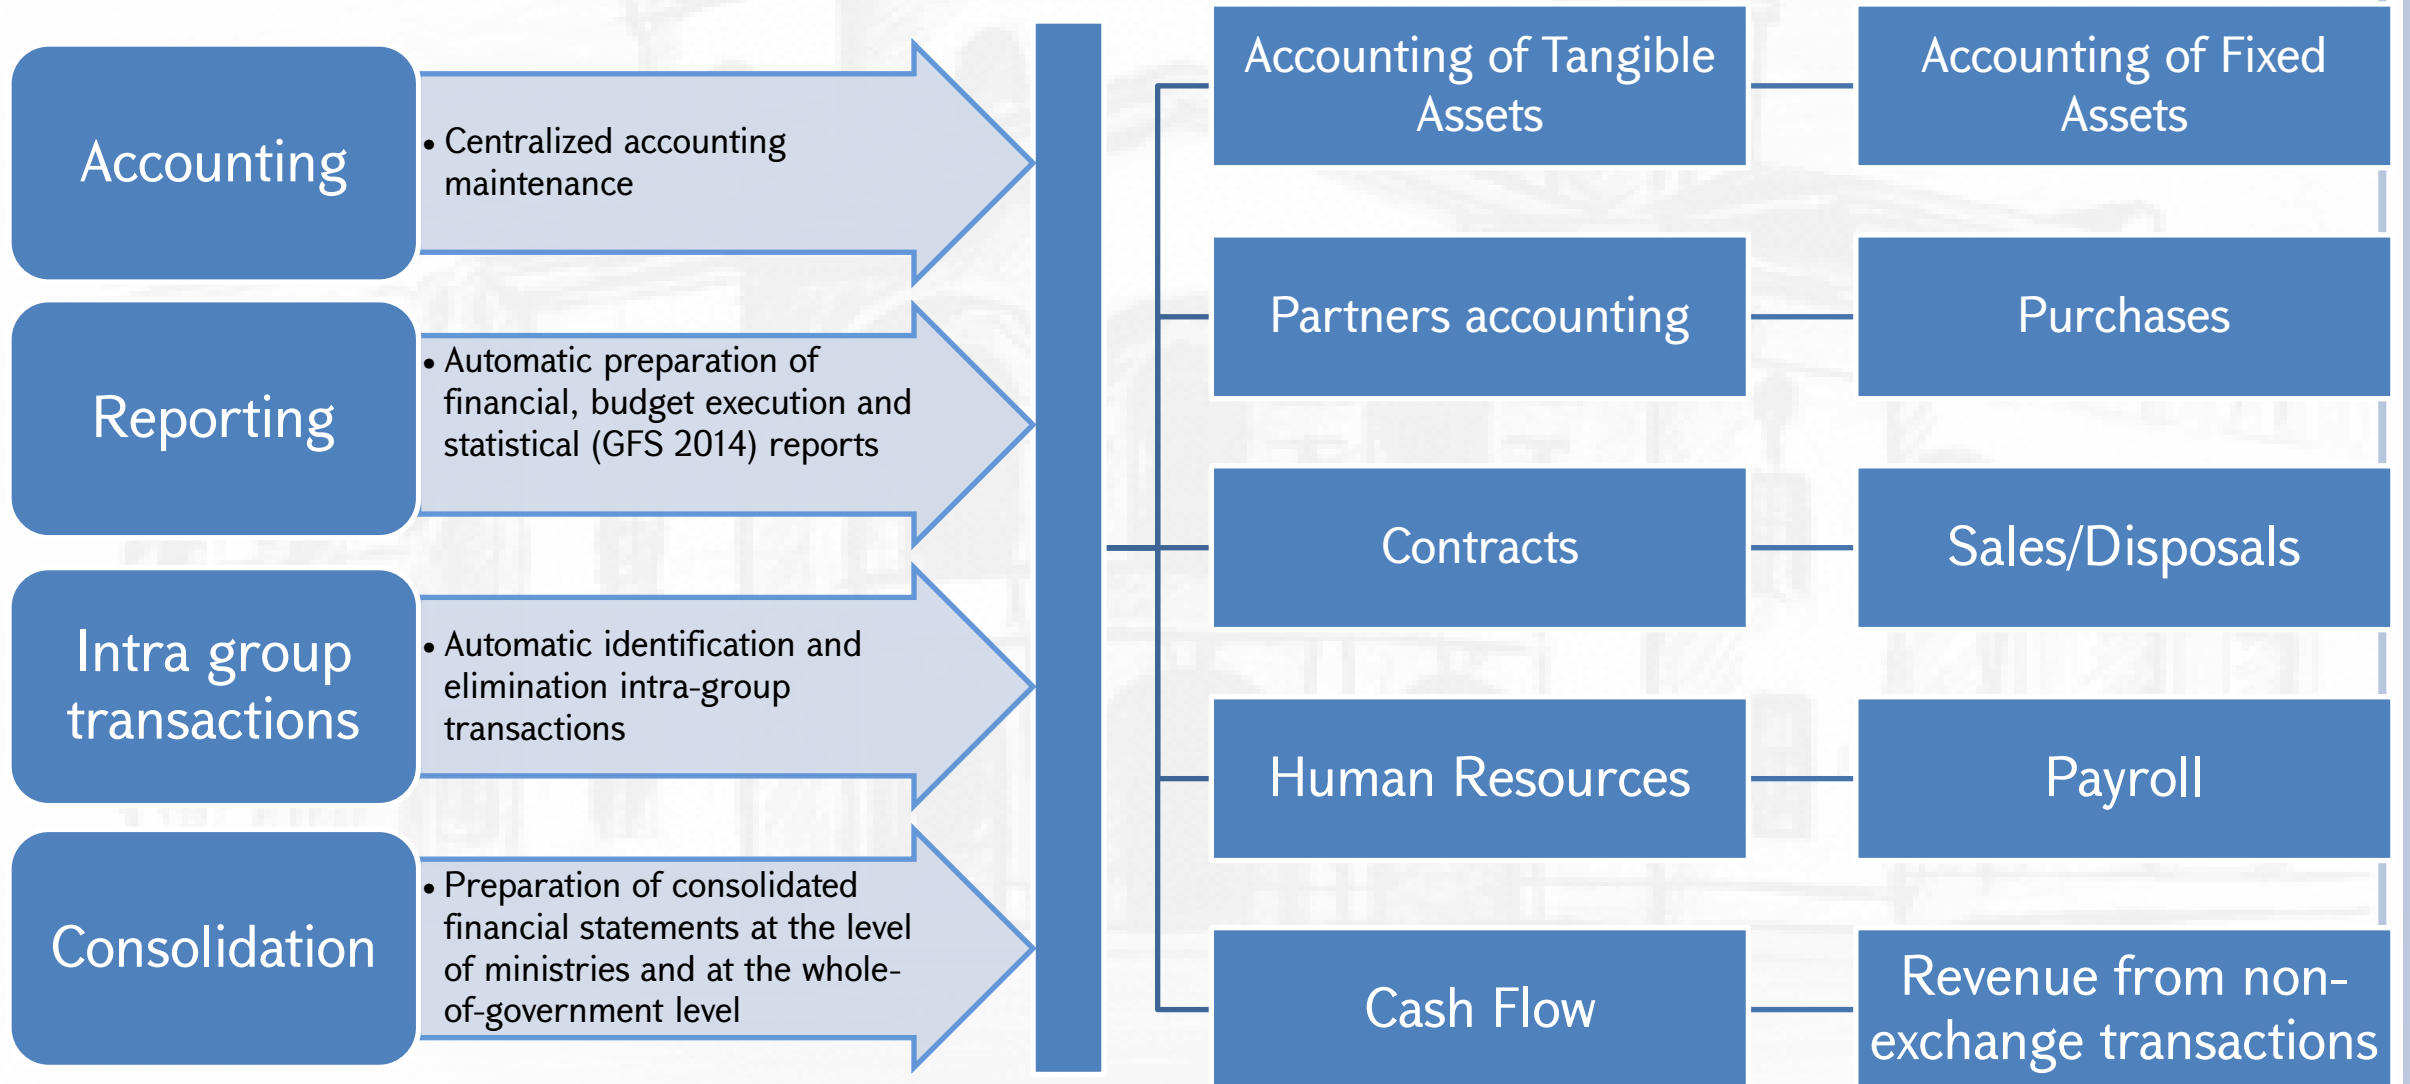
Accounting

• Centralized accounting maintenance

Reporting

• Automatic preparation of financial, budget execution and statistical (GFS 2014) reports

Intra group transactions

• Automatic identification and elimination intra-group transactions

Consolidation

• Preparation of consolidated financial statements at the level of ministries and at the whole-of-government level

Accounting of Tangible Assets

Accounting of Fixed Assets

Partners accounting

Purchases

Contracts

Sales/Disposals

Human Resources

Payroll

Cash Flow

Revenue from non-exchange transactions